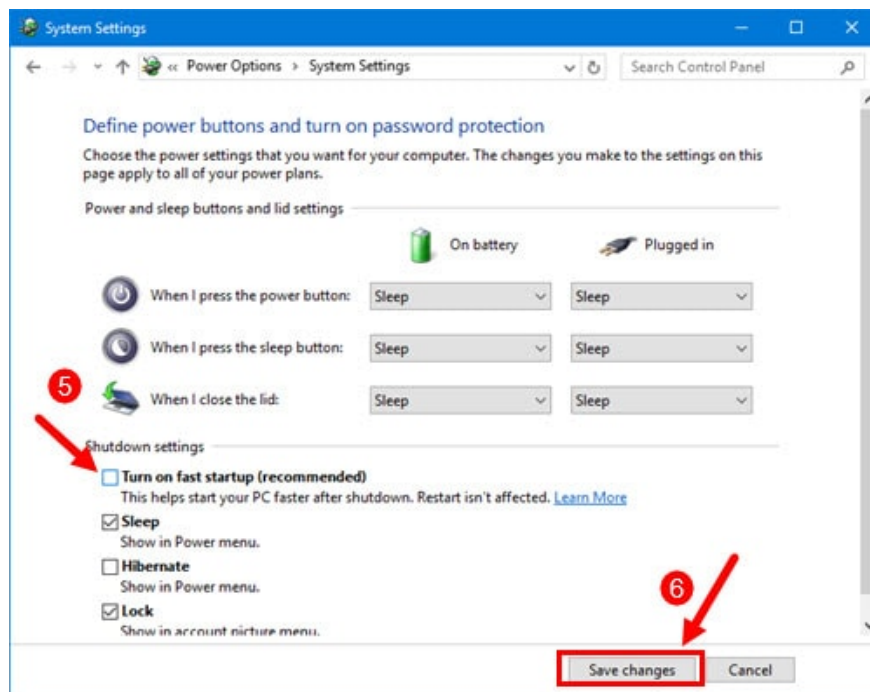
System Settings

« Power Options › System Settings

Search Control Panel

Define power buttons and turn on password protection

Choose the power settings that you want for your computer. The changes you make to the settings on this page apply to all of your power plans.

Power and sleep buttons and lid settings

On battery

Plugged in

When I press the power button: Sleep Sleep

When I press the sleep button: Sleep Sleep

5

When I close the lid: Sleep Sleep

Shutdown settings

Turn on fast startup (recommended)
This helps start your PC faster after shutdown. Restart isn't affected. Learn More

Sleep
Show in Power menu.

Hibernate
Show in Power menu.

Lock
Show in account picture menu.

6

Save changes

Cancel